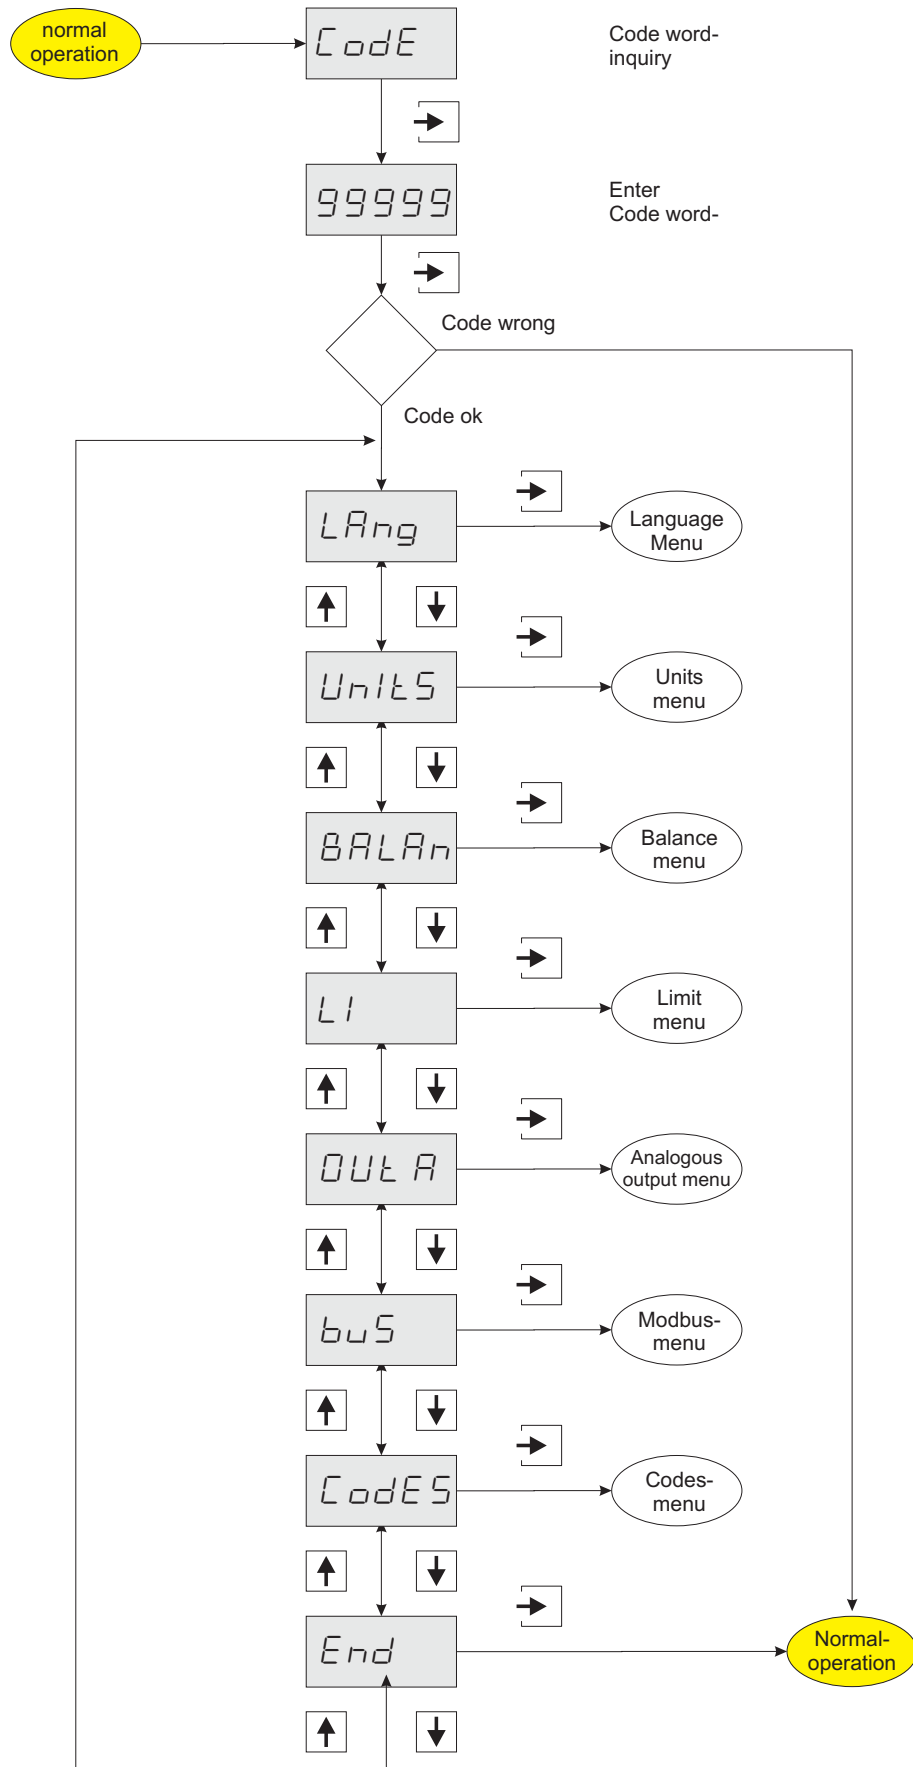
normal operation

CodE

Code word-inquiry

99999

Enter Code word-

Code wrong

Code ok

LAng

Language Menu

UnItS

Units menu

BALAn

Balance menu

LI

Limit menu

OUt A

Analogous output menu

buS

Modbus-menu

CodES

Codes-menu

End

Normal-operation